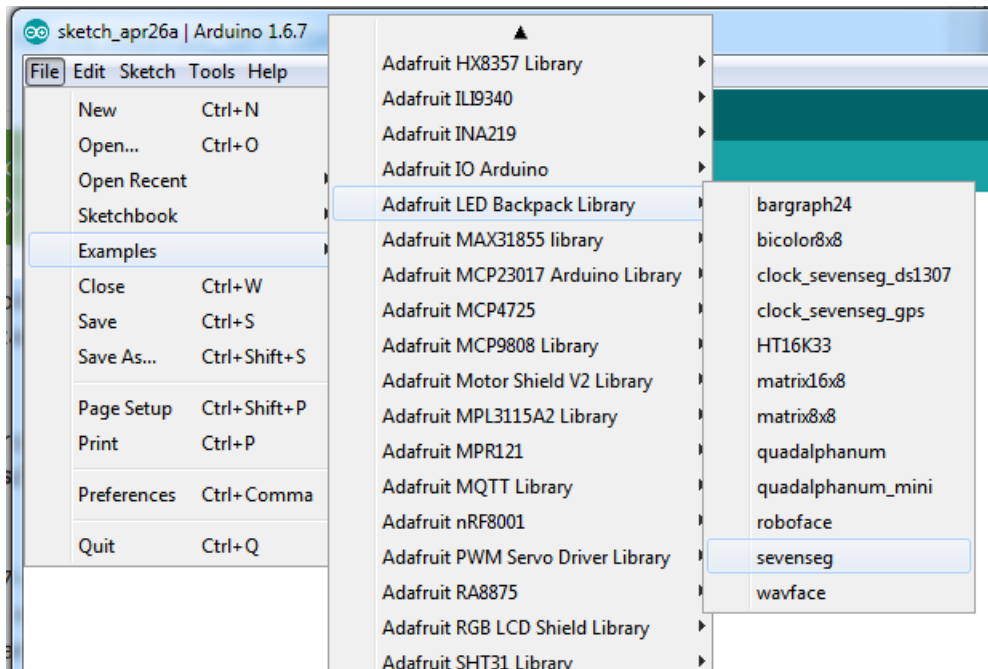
sketch_apr26a | Arduino 1.6.7

File Edit Sketch Tools Help

New Ctrl+N
Open... Ctrl+O
Open Recent
Sketchbook
Examples
Close Ctrl+W
Save Ctrl+S
Save As... Ctrl+Shift+S
Page Setup Ctrl+Shift+P
Print Ctrl+P
Preferences Ctrl+Comma
Quit Ctrl+Q

▲
Adafruit HX8357 Library
Adafruit ILI9340
Adafruit INA219
Adafruit IO Arduino
Adafruit LED Backpack Library
Adafruit MAX31855 library
Adafruit MCP23017 Arduino Library
Adafruit MCP4725
Adafruit MCP9808 Library
Adafruit Motor Shield V2 Library
Adafruit MPL3115A2 Library
Adafruit MPR121
Adafruit MQTT Library
Adafruit nRF8001
Adafruit PWM Servo Driver Library
Adafruit RA8875
Adafruit RGB LCD Shield Library
Adafruit SHT31 Library

bargraph24
bicolor8x8
clock_sevenseg_ds1307
clock_sevenseg_gps
HT16K33
matrix16x8
matrix8x8
quadalphanum
quadalphanum_mini
roboface
sevenseg
wavface